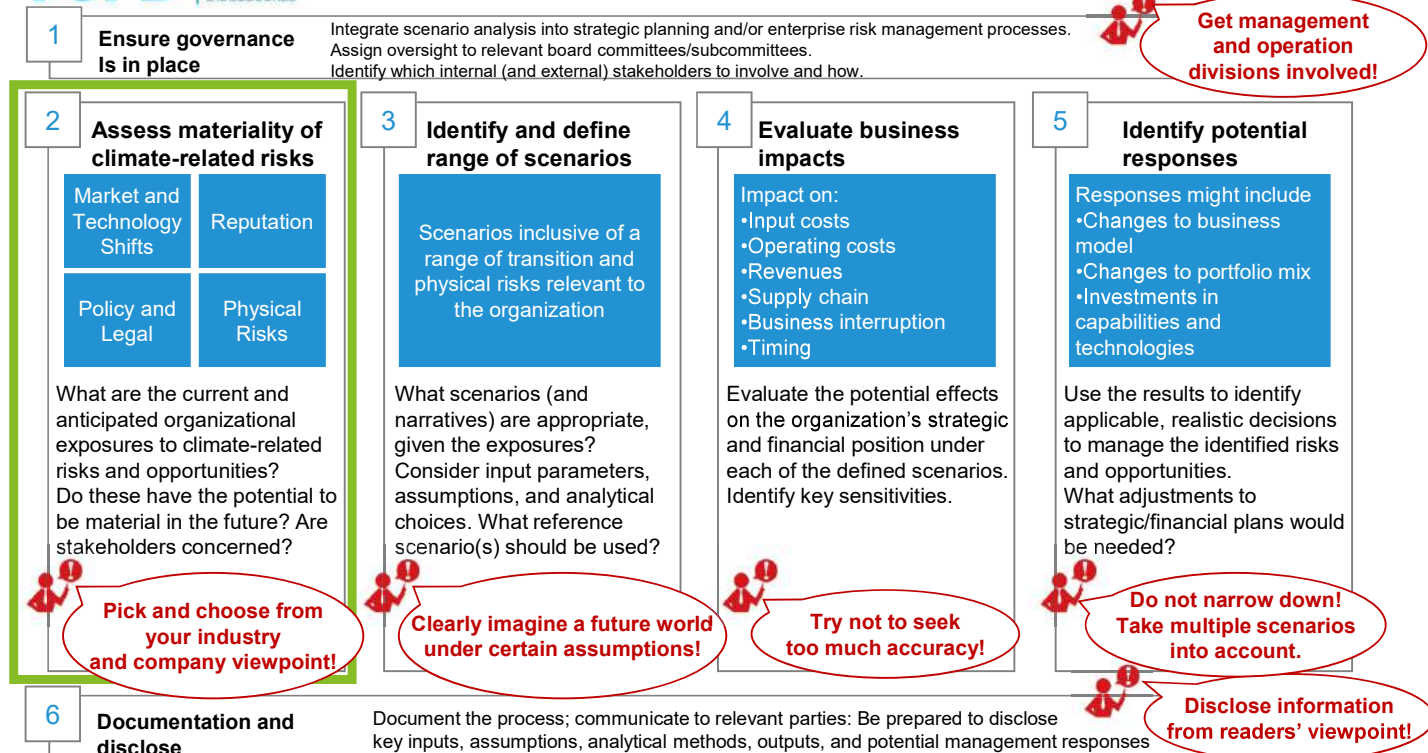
1

Ensure governance Is in place

Integrate scenario analysis into strategic planning and/or enterprise risk management processes. Assign oversight to relevant board committees/subcommittees. Identify which internal (and external) stakeholders to involve and how.

Get management and operation divisions involved!

2

Assess materiality of climate-related risks

Market and Technology Shifts

Reputation

Policy and Legal

Physical Risks

What are the current and anticipated organizational exposures to climate-related risks and opportunities? Do these have the potential to be material in the future? Are stakeholders concerned?

Pick and choose from your industry and company viewpoint!

3

Identify and define range of scenarios

Scenarios inclusive of a range of transition and physical risks relevant to the organization

What scenarios (and narratives) are appropriate, given the exposures? Consider input parameters, assumptions, and analytical choices. What reference scenario(s) should be used?

Clearly imagine a future world under certain assumptions!

4

Evaluate business impacts

Impact on:
•Input costs
•Operating costs
•Revenues
•Supply chain
•Business interruption
•Timing

Evaluate the potential effects on the organization's strategic and financial position under each of the defined scenarios. Identify key sensitivities.

Try not to seek too much accuracy!

5

Identify potential responses

Responses might include
•Changes to business model
•Changes to portfolio mix
•Investments in capabilities and technologies

Use the results to identify applicable, realistic decisions to manage the identified risks and opportunities. What adjustments to strategic/financial plans would be needed?

Do not narrow down! Take multiple scenarios into account.

6

Documentation and disclose

Document the process; communicate to relevant parties: Be prepared to disclose key inputs, assumptions, analytical methods, outputs, and potential management responses

Disclose information from readers' viewpoint!